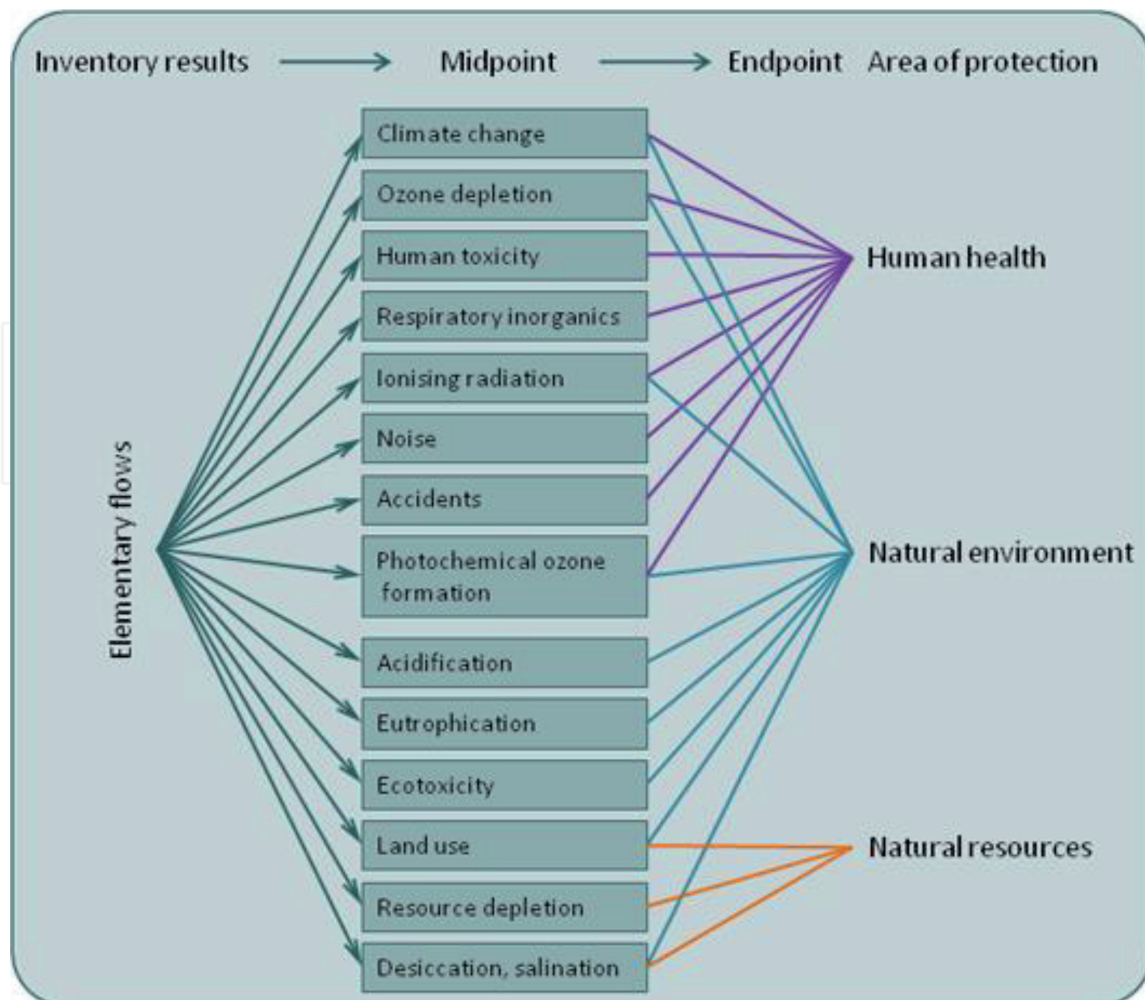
Inventory results → Midpoint → Endpoint Area of protection

Elementary flows

Climate change
Ozone depletion
Human toxicity
Respiratory inorganics
Ionising radiation
Noise
Accidents
Photochemical ozone formation
Acidification
Eutrophication
Ecotoxicity
Land use
Resource depletion
Desiccation, salination

Human health
Natural environment
Natural resources